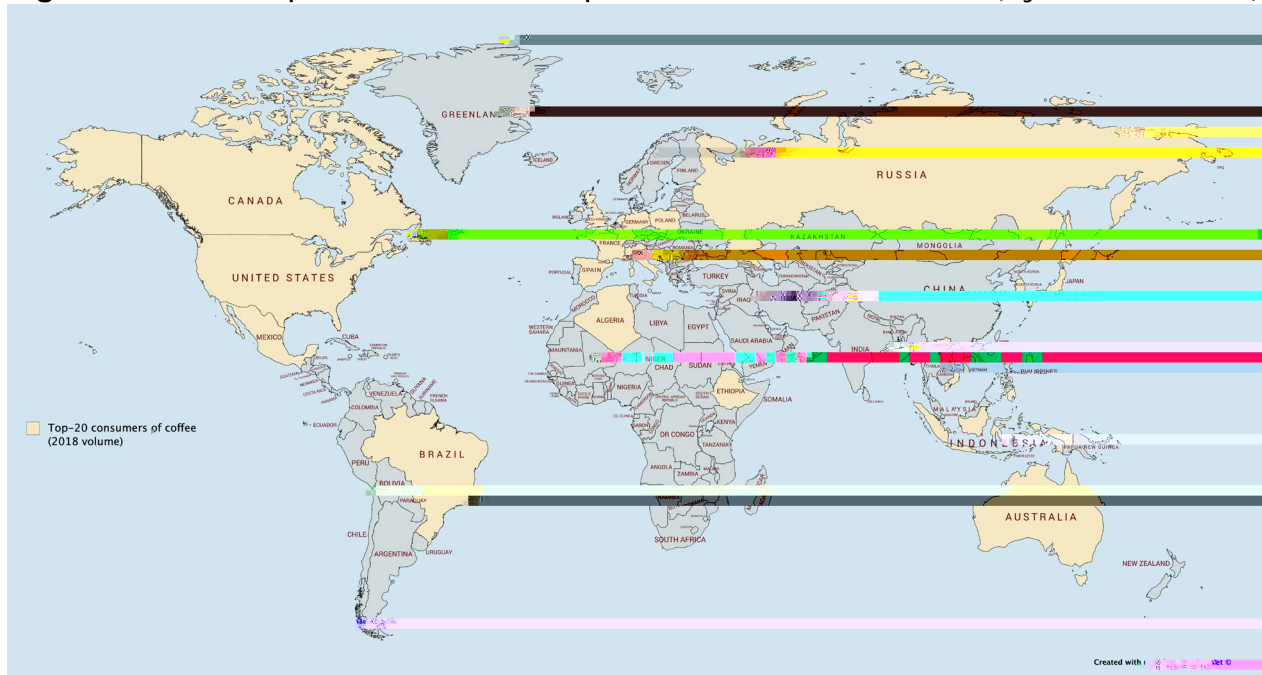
GREENLAN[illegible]
ICELAND
SWEDEN
FINLAND
RUSSIA
CANADA
IRELAND
UNITED KINGDOM
GERMANY
POLAND
BELARUS
UKRAINE
KAZAKHSTAN
MONGOLIA
FRANCE
ROMANIA
ITALY
PORTUGAL
SPAIN
TURKEY
UNITED STATES
CHINA
JAPAN
NORTH KOREA
SOUTH KOREA
TUNISIA
MOROCCO
SYRIA
IRAQ
ALGERIA
LIBYA
EGYPT
PAKISTAN
WESTERN SAHARA
MEXICO
CUBA
SAUDI ARABIA
INDIA
MAURITANIA
NIGER
CHAD
SUDAN
YEMEN
VIETNAM
PHILIPPINES
NIGERIA
ETHIOPIA
SOMALIA
VENEZUELA
GUYANA
SURINAME
FRENCH GUIANA
COLOMBIA
ECUADOR
CENTRAL AFRICAN REPUBLIC
SOUTH SUDAN
GABON
DR CONGO
KENYA
TANZANIA
MALAYSIA
Top-20 consumers of coffee (2018 volume)
PERU
BRAZIL
INDONESIA
ANGOLA
ZAMBIA
BOLIVIA
PARAGUAY
AUSTRALIA
CHILE
SOUTH AFRICA
ARGENTINA
URUGUAY
PAPUA NEW GUINEA
NEW ZEALAND
Created with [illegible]